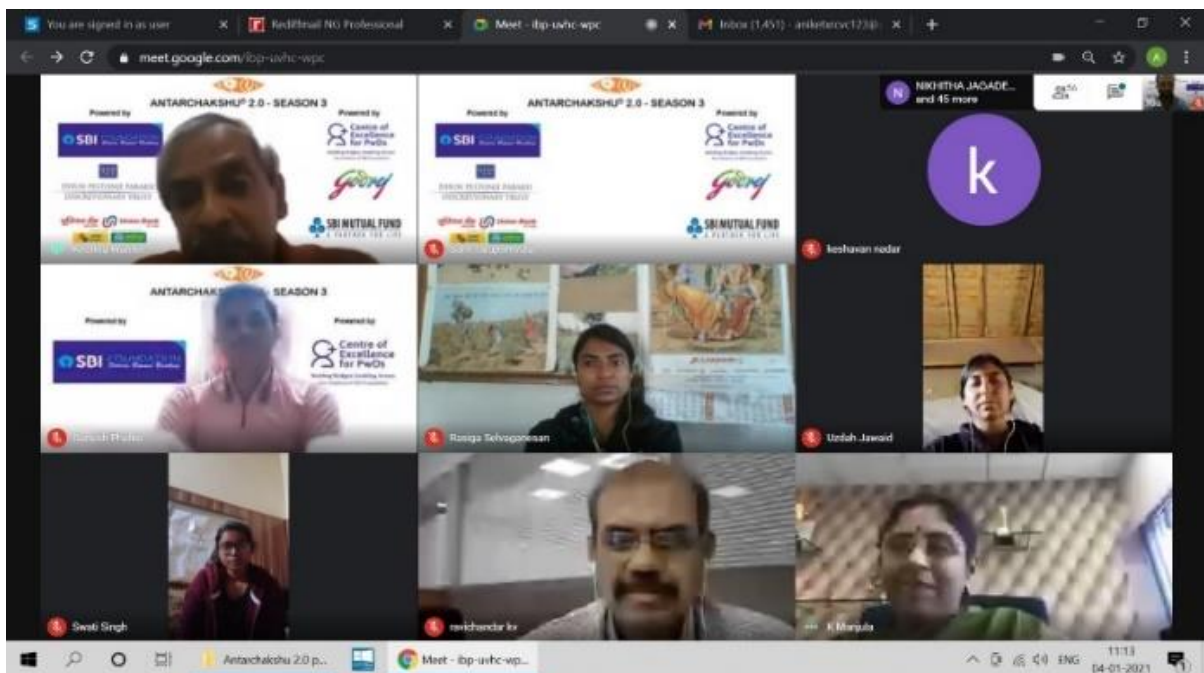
You are signed in as user
Rediffmail NG Professional
Meet - ibp-uvhc-wpc
Inbox (1,451) - anketercvc123@
meet.google.com/ibp-uvhc-wpc

ANTARCHAKSHU 2.0 - SEASON 3
Powered by
SBI FOUNDATION
Powered by
Centre of Excellence for PwDs
Godrej
SBI MUTUAL FUND
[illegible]

ANTARCHAKSHU 2.0 - SEASON 3
Powered by
SBI FOUNDATION
Powered by
Centre of Excellence for PwDs
Godrej
SBI MUTUAL FUND
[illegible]

NIKHITHA JAGADE... and 45 more
k
keshavan nadar

ANTARCHAKSHU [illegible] SEASON 3
Powered by
SBI FOUNDATION
Powered by
Centre of Excellence for PwDs
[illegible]

Rasiga Selvaganesan
Uzdah Jawaid
Swati Singh
ravichandar kv
K Manjula

Antarchakshu 2.0 p...
Meet - ibp-uvhc-wp...
ENG
11:13
04-01-2021